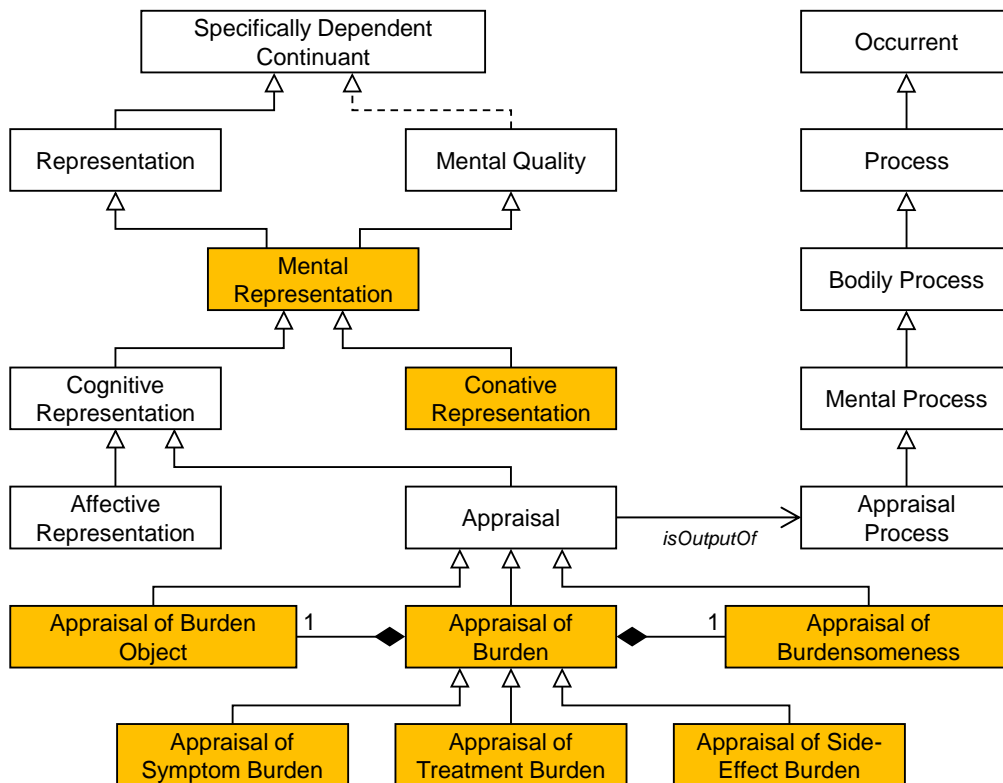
Specifically Dependent Continuant

Occurrent

Representation

Mental Quality

Process

Mental Representation

Bodily Process

Cognitive Representation

Conative Representation

Mental Process

Affective Representation

Appraisal

isOutputOf

Appraisal Process

Appraisal of Burden Object

1

Appraisal of Burden

1

Appraisal of Burdensomeness

Appraisal of Symptom Burden

Appraisal of Treatment Burden

Appraisal of Side-Effect Burden